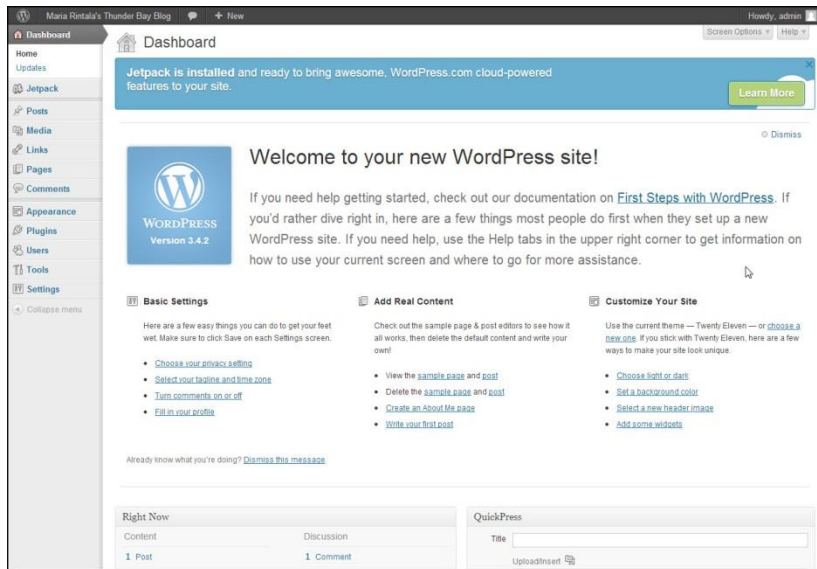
Maria Rintala's Thunder Bay Blog + New

Howdy, admin

Dashboard
Home
Updates
Jetpack
Posts
Media
Links
Pages
Comments
Appearance
Plugins
Users
Tools
Settings
Collapse menu

Dashboard

Screen Options ▾ Help ▾

Jetpack is installed and ready to bring awesome, WordPress.com cloud-powered features to your site.

Learn More

Dismiss

WordPress
Version 3.4.2

Welcome to your new WordPress site!

If you need help getting started, check out our documentation on First Steps with WordPress. If you'd rather dive right in, here are a few things most people do first when they set up a new WordPress site. If you need help, use the Help tabs in the upper right corner to get information on how to use your current screen and where to go for more assistance.

Basic Settings

Here are a few easy things you can do to get your feet wet. Make sure to click Save on each Settings screen.

• Choose your privacy setting
• Select your tagline and time zone
• Turn comments on or off
• Fill in your profile

Add Real Content

Check out the sample page & post editors to see how it all works, then delete the default content and write your own!

• View the sample page and post
• Delete the sample page and post
• Create an About Me page
• Write your first post

Customize Your Site

Use the current theme — Twenty Eleven — or choose a new one. If you stick with Twenty Eleven, here are a few ways to make your site look unique.

• Choose light or dark
• Set a background color
• Select a new header image
• Add some widgets

Already know what you're doing? Dismiss this message.

Right Now

Content
1 Post

Discussion
1 Comment

QuickPress

Title

Upload/Insert